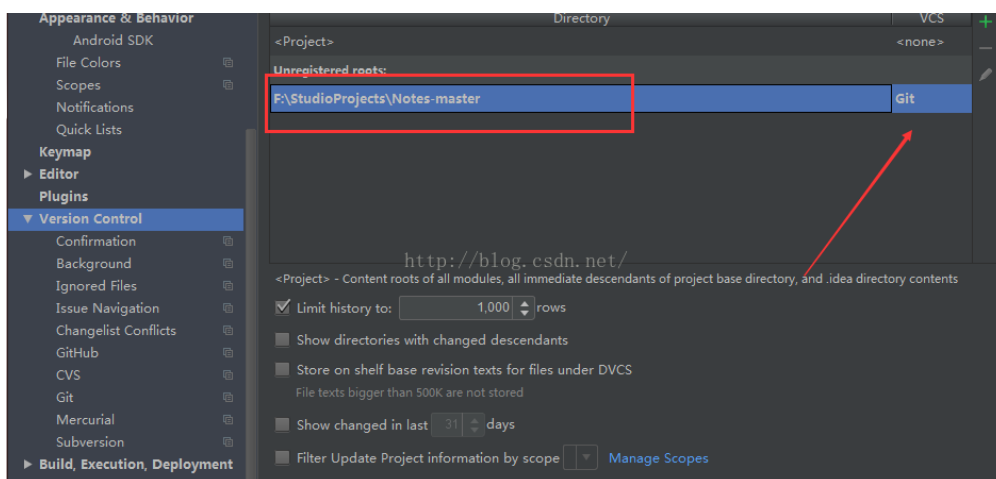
Appearance & Behavior
Android SDK
File Colors
Scopes
Notifications
Quick Lists
Keymap
Editor
Plugins
Version Control
Confirmation
Background
Ignored Files
Issue Navigation
Changelist Conflicts
GitHub
CVS
Git
Mercurial
Subversion
Build, Execution, Deployment

| Directory | VCS |
|---|---|
| <Project> | <none> |
| Unregistered roots: | |
| F:\StudioProjects\Notes-master | Git |

http://blog.csdn.net/

<Project> - Content roots of all modules, all immediate descendants of project base directory, and .idea directory contents

Limit history to: 1,000 rows

Show directories with changed descendants

Store on shelf base revision texts for files under DVCS

File texts bigger than 500K are not stored

Show changed in last 31 days

Filter Update Project information by scope Manage Scopes